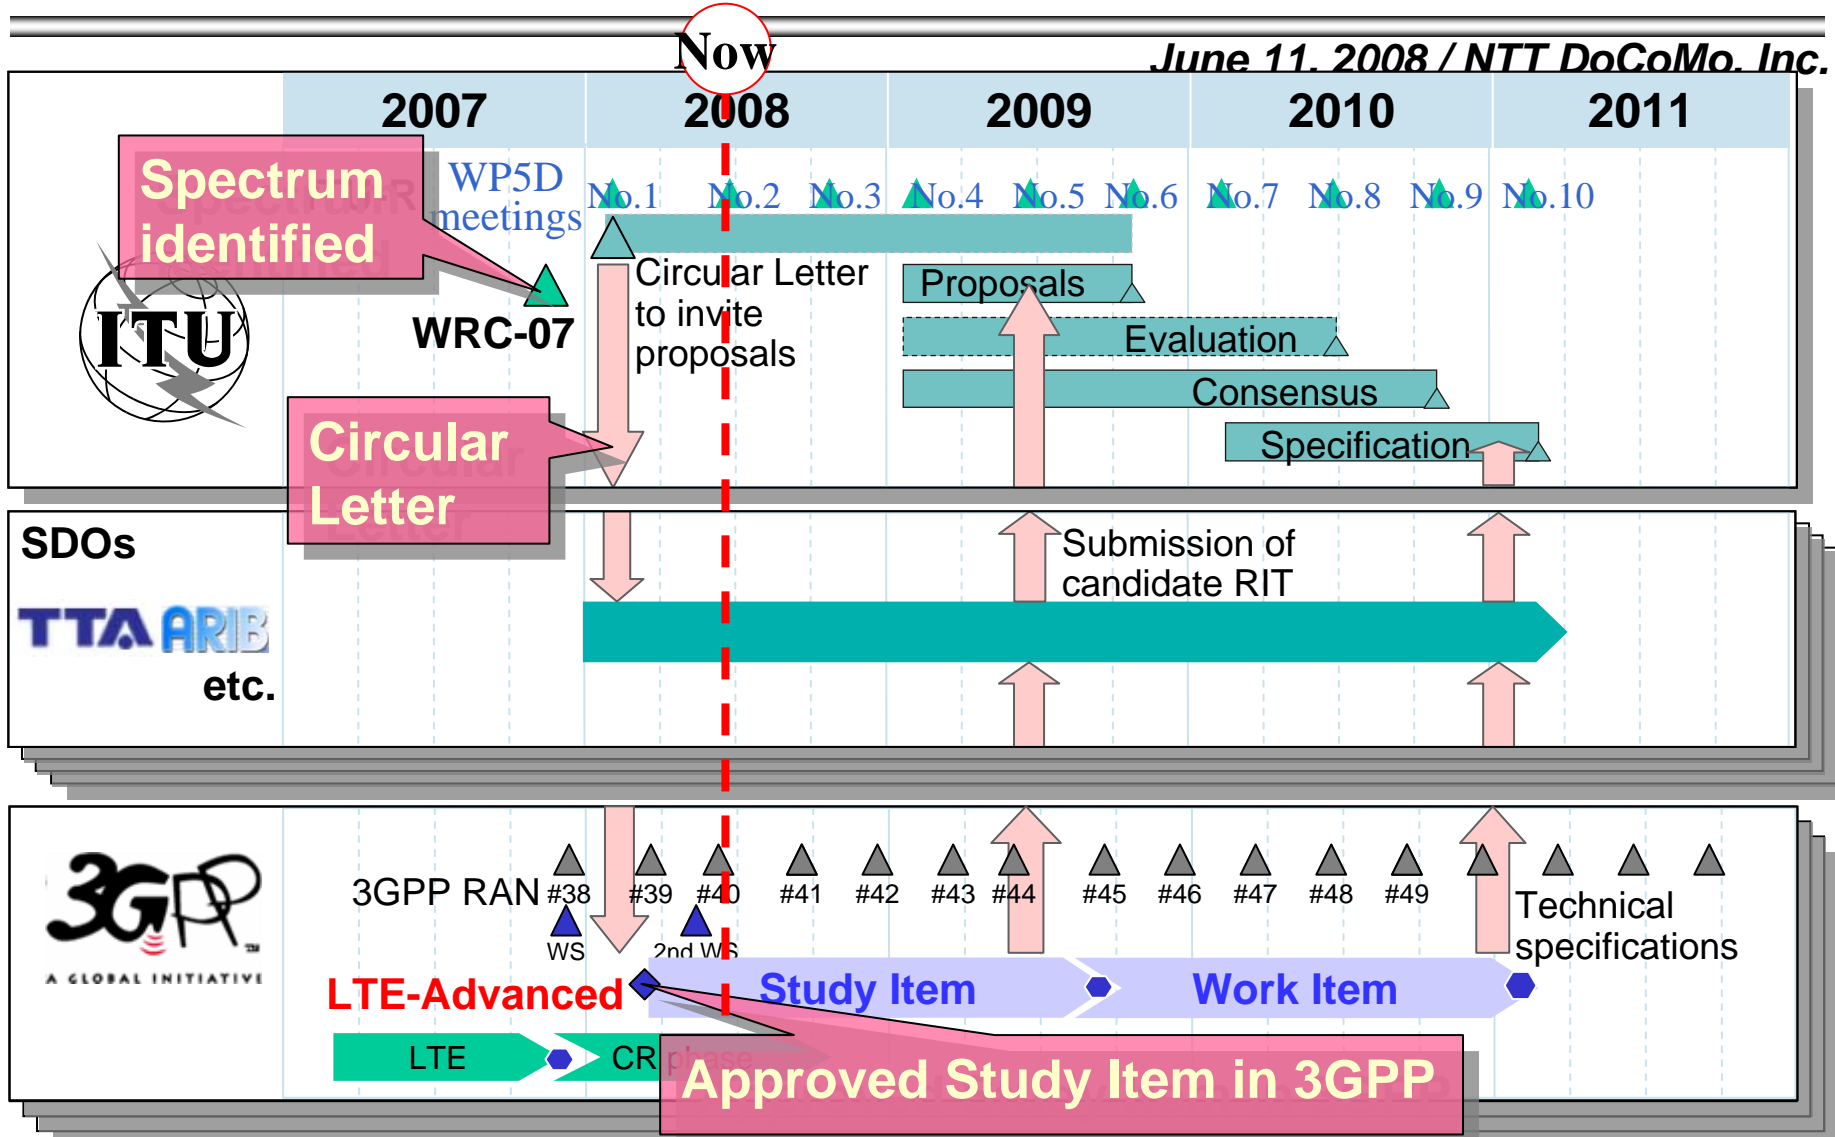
Now

June 11, 2008 / NTT DoCoMo, Inc.

2007 2008 2009 2010 2011

Spectrum identified

WP5D meetings

No.1 No.2 No.3 No.4 No.5 No.6 No.7 No.8 No.9 No.10

ITU

WRC-07

Circular Letter to invite proposals

Proposals

Evaluation

Consensus

Specification

Circular Letter

SDOs

TTA ARIB

etc.

Submission of candidate RIT

3GPP

A GLOBAL INITIATIVE

3GPP RAN #38 #39 #40 #41 #42 #43 #44 #45 #46 #47 #48 #49

WS

2nd WS

Technical specifications

LTE-Advanced

Study Item

Work Item

LTE

CR phase

Approved Study Item in 3GPP